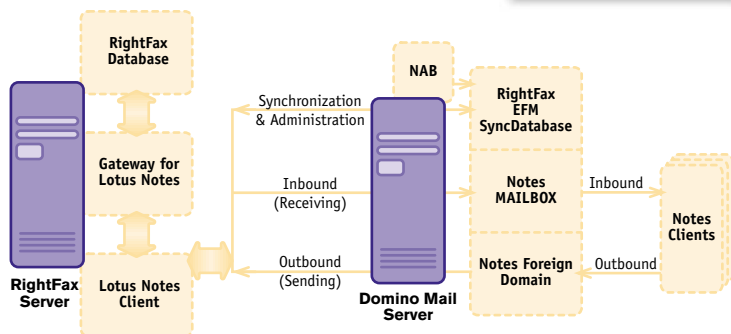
RightFax Database

NAB

Synchronization & Administration

RightFax EFM SyncDatabase

Gateway for Lotus Notes

Inbound (Receiving)

Notes MAILBOX

Inbound

Notes Clients

Lotus Notes Client

Outbound (Sending)

Notes Foreign Domain

Outbound

RightFax Server

Domino Mail Server